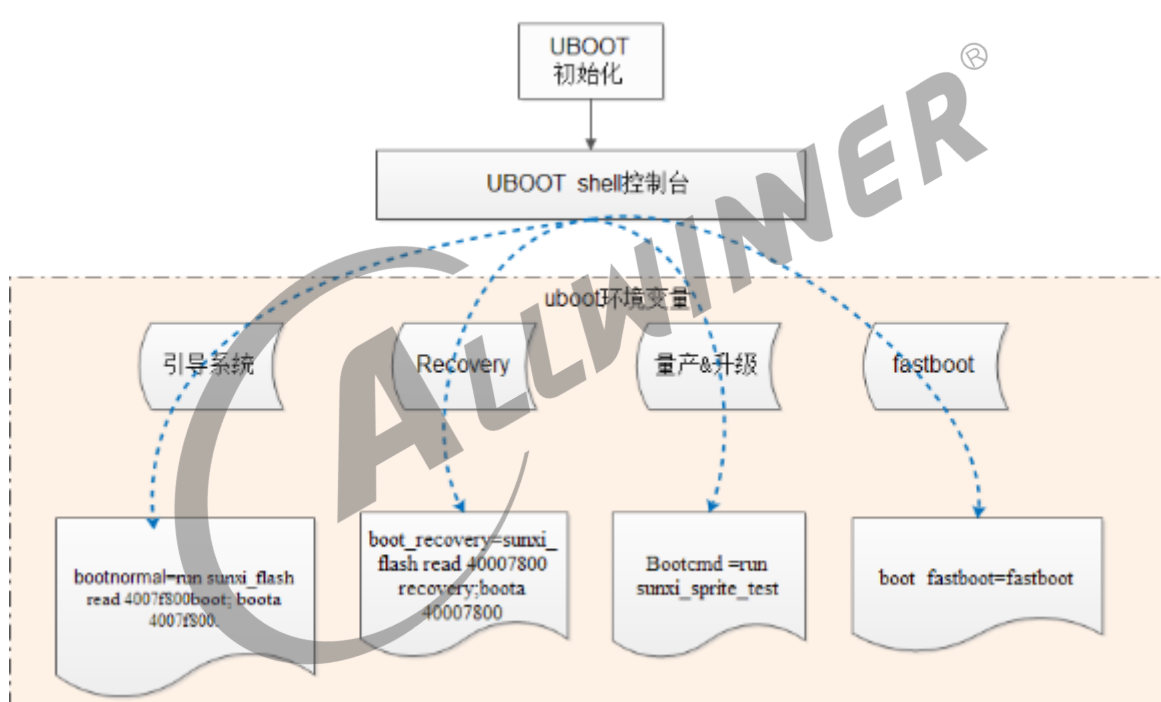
UBOOT
初始化

UBOOT shell控制台

uboot环境变量

引导系统

Recovery

量产&升级

fastboot

bootnormal=run sunxi_flash read 4007f800boot; boota 4007f800

boot_recovery=sunxi_flash read 40007800 recovery;boota 40007800

Bootcmd =run sunxi_sprite_test

boot fastboot=fastboot

ALLWINER®